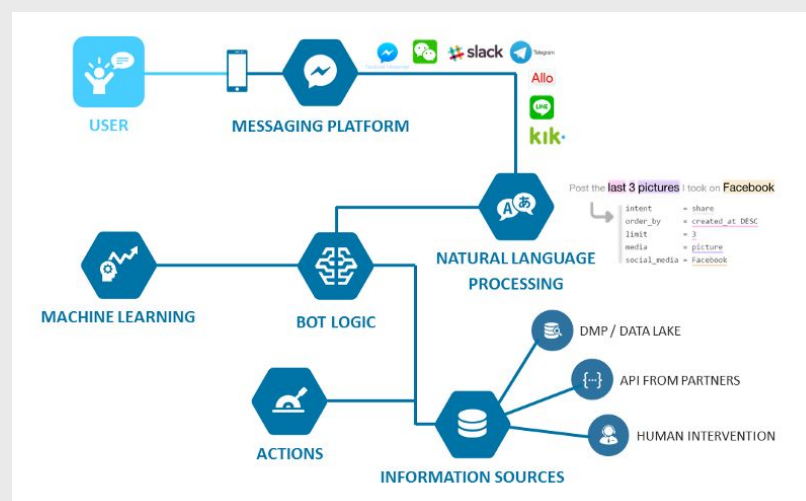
USER

MESSAGING PLATFORM

slack

Telegram

Allo

LINE

kik.

Post the last 3 pictures I took on Facebook

| | | |
|---|---|---|
| intent | = | share |
| order_by | = | created_at DESC |
| limit | = | 3 |
| media | = | picture |
| social_media | = | Facebook |

NATURAL LANGUAGE PROCESSING

MACHINE LEARNING

BOT LOGIC

DMP / DATA LAKE

API FROM PARTNERS

HUMAN INTERVENTION

ACTIONS

INFORMATION SOURCES